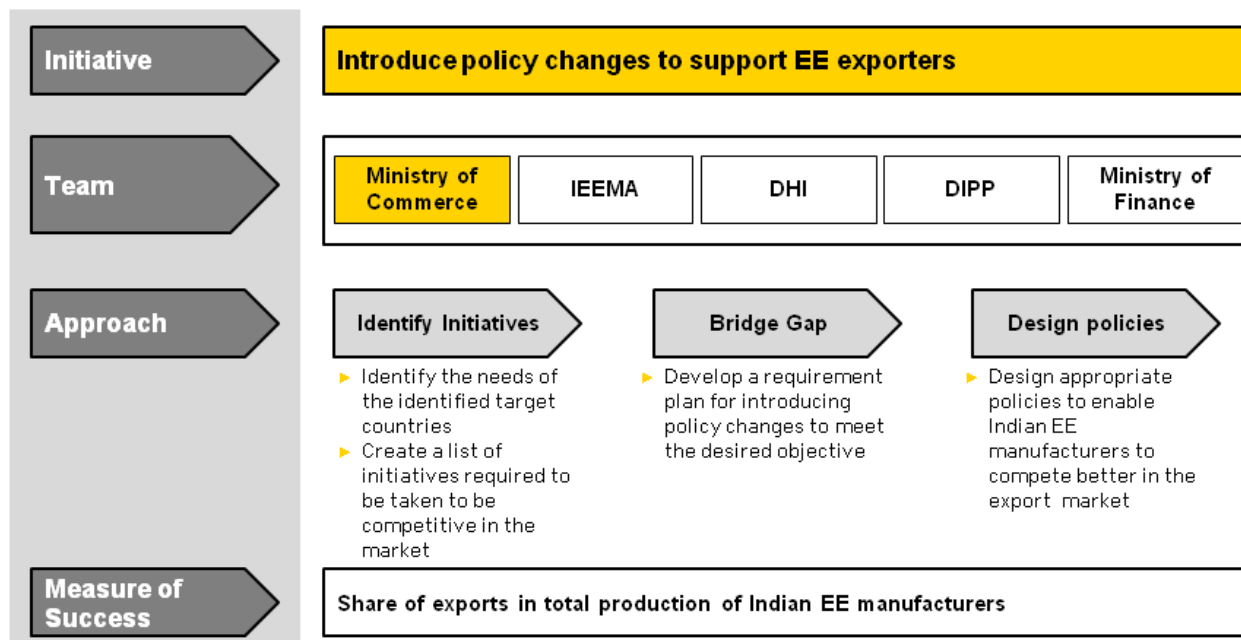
Initiative

Introduce policy changes to support EE exporters

Team

Ministry of Commerce

IEEMA

DHI

DIPP

Ministry of Finance

Approach

Identify Initiatives

► Identify the needs of the identified target countries
► Create a list of initiatives required to be taken to be competitive in the market

Bridge Gap

► Develop a requirement plan for introducing policy changes to meet the desired objective

Design policies

► Design appropriate policies to enable Indian EE manufacturers to compete better in the export market

Measure of Success

Share of exports in total production of Indian EE manufacturers